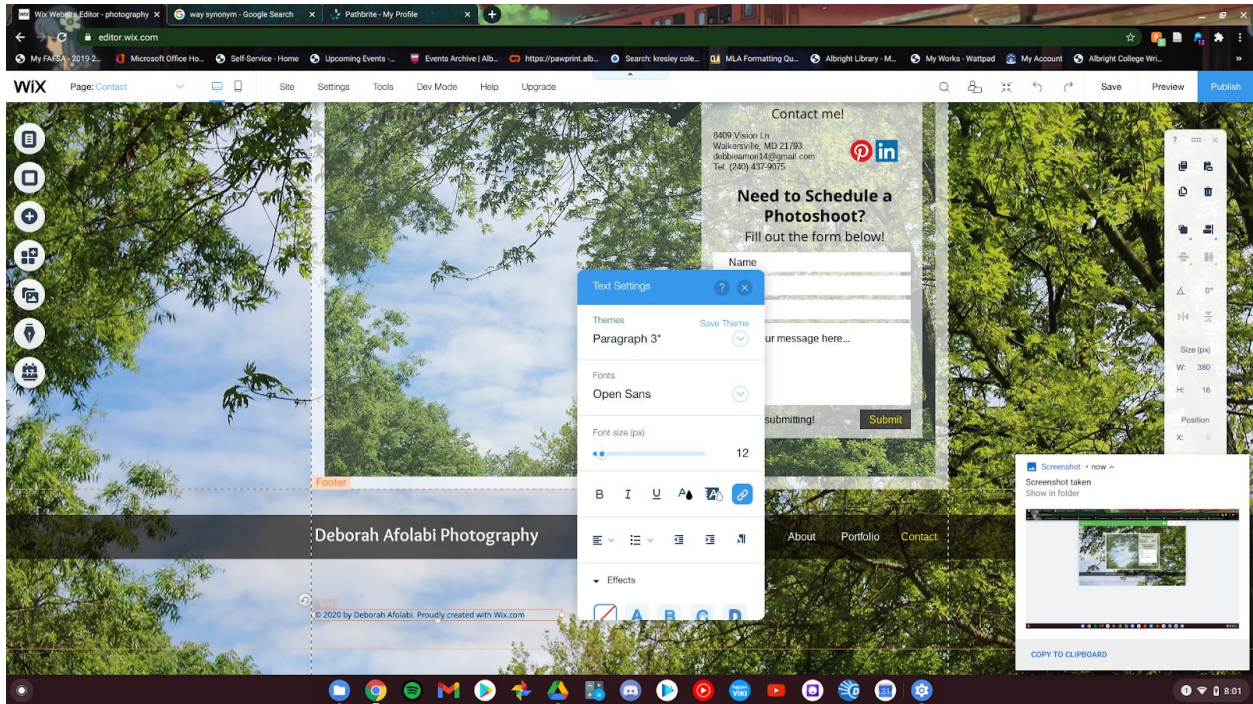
Wix Website Editor - photography ×
way synonym - Google Search ×
Pathbrite - My Profile ×

editor.wix.com

My FAFSA - 2019-2... Microsoft Office Ho... Self-Service - Home Upcoming Events -... Events Archive | Alb... https://pawprint.alb... Search: kresley cole... MLA Formatting Qu... Albright Library - M... My Works - Wattpad My Account Albright College Wri...

WiX Page: Contact Site Settings Tools Dev Mode Help Upgrade Save Preview Publish

Contact me!

8409 Vision Ln
Walkersville, MD 21793
debbieamori14@gmail.com
Tel: (240) 437-9075

Need to Schedule a Photoshoot?
Fill out the form below!

Name

ur message here...

submitting! Submit

Text Settings

Themes Save Theme
Paragraph 3*

Fonts
Open Sans

Font size (px)
12

B I U

Effects

Footer

Deborah Afolabi Photography

About Portfolio Contact

© 2020 by Deborah Afolabi. Proudly created with Wix.com

Size (px)
W: 380
H: 16
Position
X:

Screenshot • now
Screenshot taken
Show in folder

COPY TO CLIPBOARD

8:01